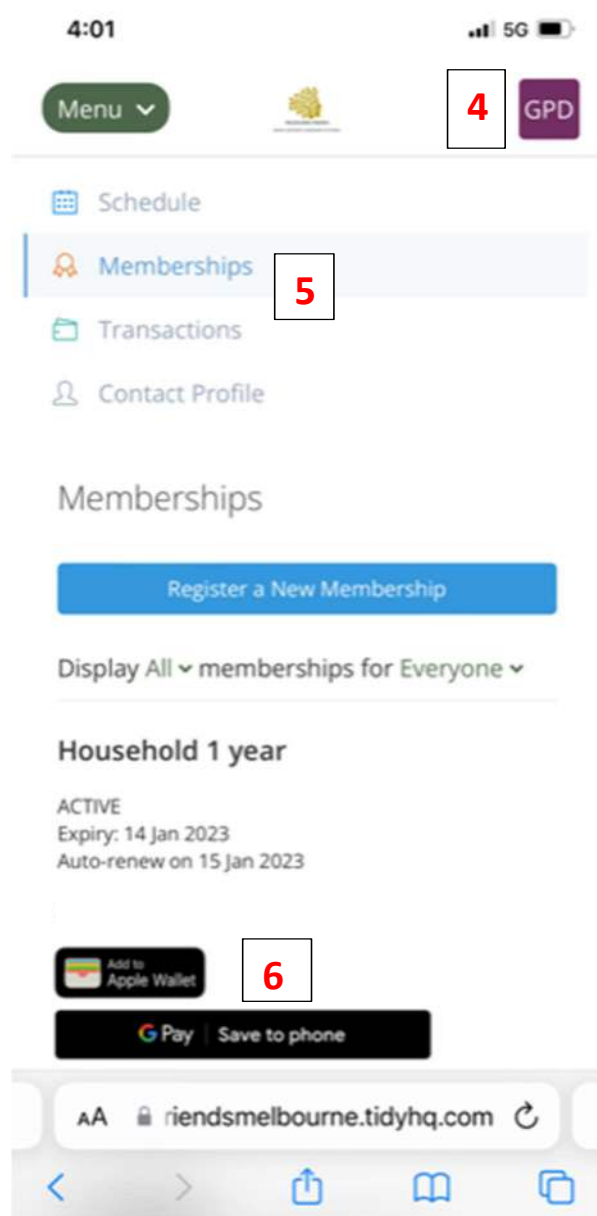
4:01

5G

Menu

4

GPD

Schedule

Memberships

5

Transactions

Contact Profile

Memberships

Register a New Membership

Display All memberships for Everyone

Household 1 year

ACTIVE
Expiry: 14 Jan 2023
Auto-renew on 15 Jan 2023

Add to Apple Wallet

6

G Pay | Save to phone

AA riendsmelbourne.tidyhq.com